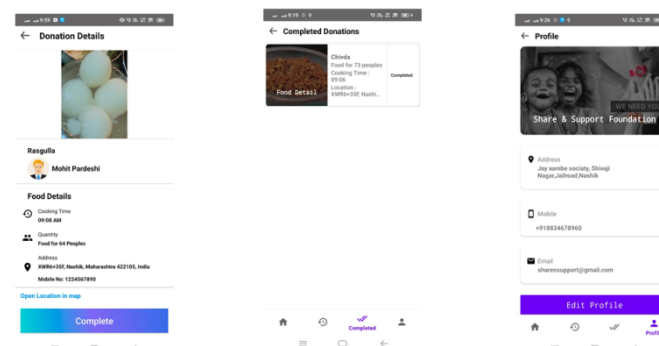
9:59

Donation Details

Rasgulla

Mohit Pardeshi

Food Details

Cooking Time
09:08 AM

Quantity
Food for 64 Peoples

Address
XWR6+35F, Nashik, Maharashtra 422105, India

Mobile No: 1234567890

Open Location in map

Complete

9:19

Completed Donations

Food Detail

Chivda
Food for 73 peoples
Cooking Time : 09:06
Location : XWR6+35F, Nashi...

Completed

Completed

9:26

Profile

WE NEED YOU
Share & Support Foundation

Address
Jay aambe society, Shivaji Nagar,Jailroad,Nashik

Mobile
+918834678960

Email
sharensupport@gmail.com

Edit Profile

Profi